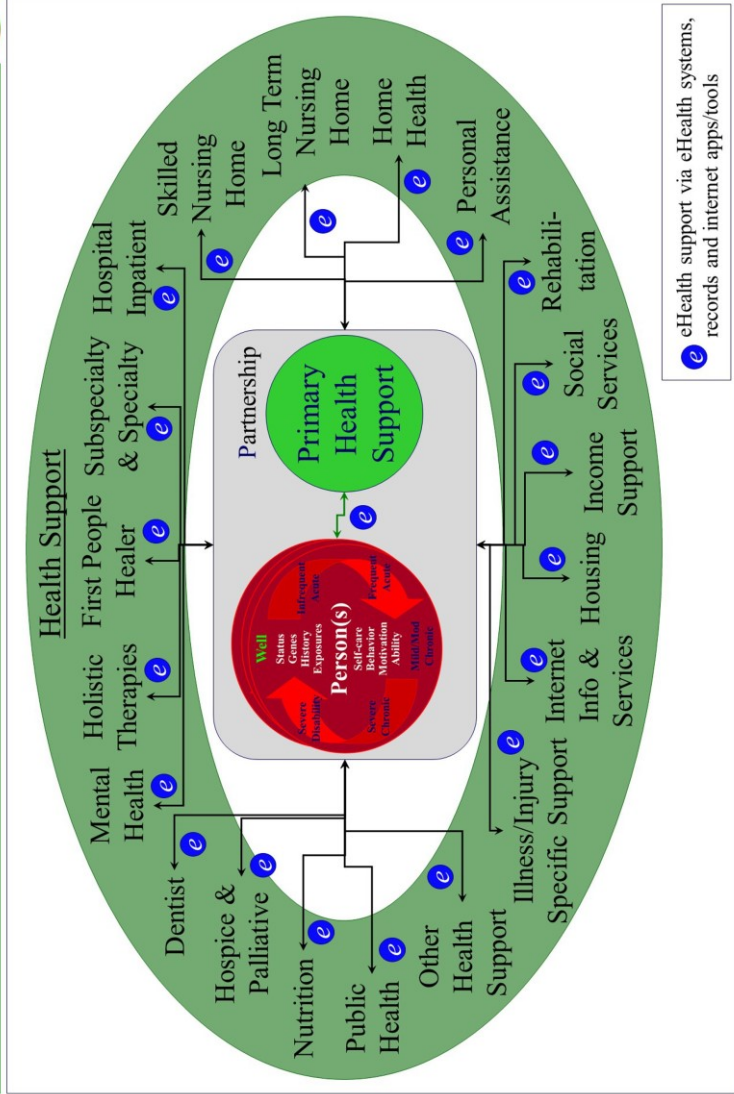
e eHealth support via eHealth systems, records and internet apps/tools

Health Support

Skilled Nursing Home

Long Term Nursing Home

Home Health

Personal Assistance

Hospital Inpatient

Rehabilitation

Subspecialty & Specialty

Social Services

First People Healer

Income Support

Holistic Therapies

Housing

Mental Health

Internet Info & Services

Dentist

Illness/Injury Specific Support

Hospice & Palliative

Nutrition

Public Health

Other Health Support

Partnership

Primary Health Support

Person(s)

Well

Status Genes History Exposures

Self-care Behavior Motivation Ability

Infrequent Acute

Frequent Acute

Mild-Mod Chronic

Severe Chronic

Severe Disability

e e e e e e e e e e e e e e e e e e e e